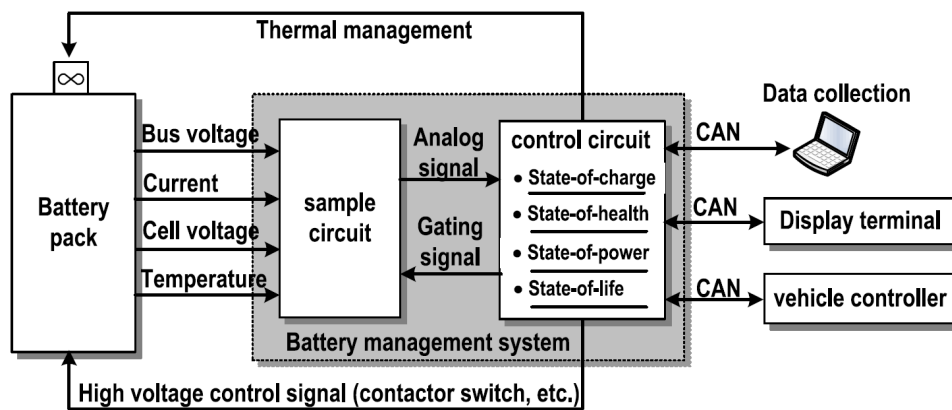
Thermal management

$\infty$

Battery pack

Bus voltage

Current

Cell voltage

Temperature

sample circuit

Analog signal

Gating signal

control circuit
• State-of-charge
• State-of-health
• State-of-power
• State-of-life

Battery management system

CAN

Data collection

CAN

Display terminal

CAN

vehicle controller

High voltage control signal (contactor switch, etc.)